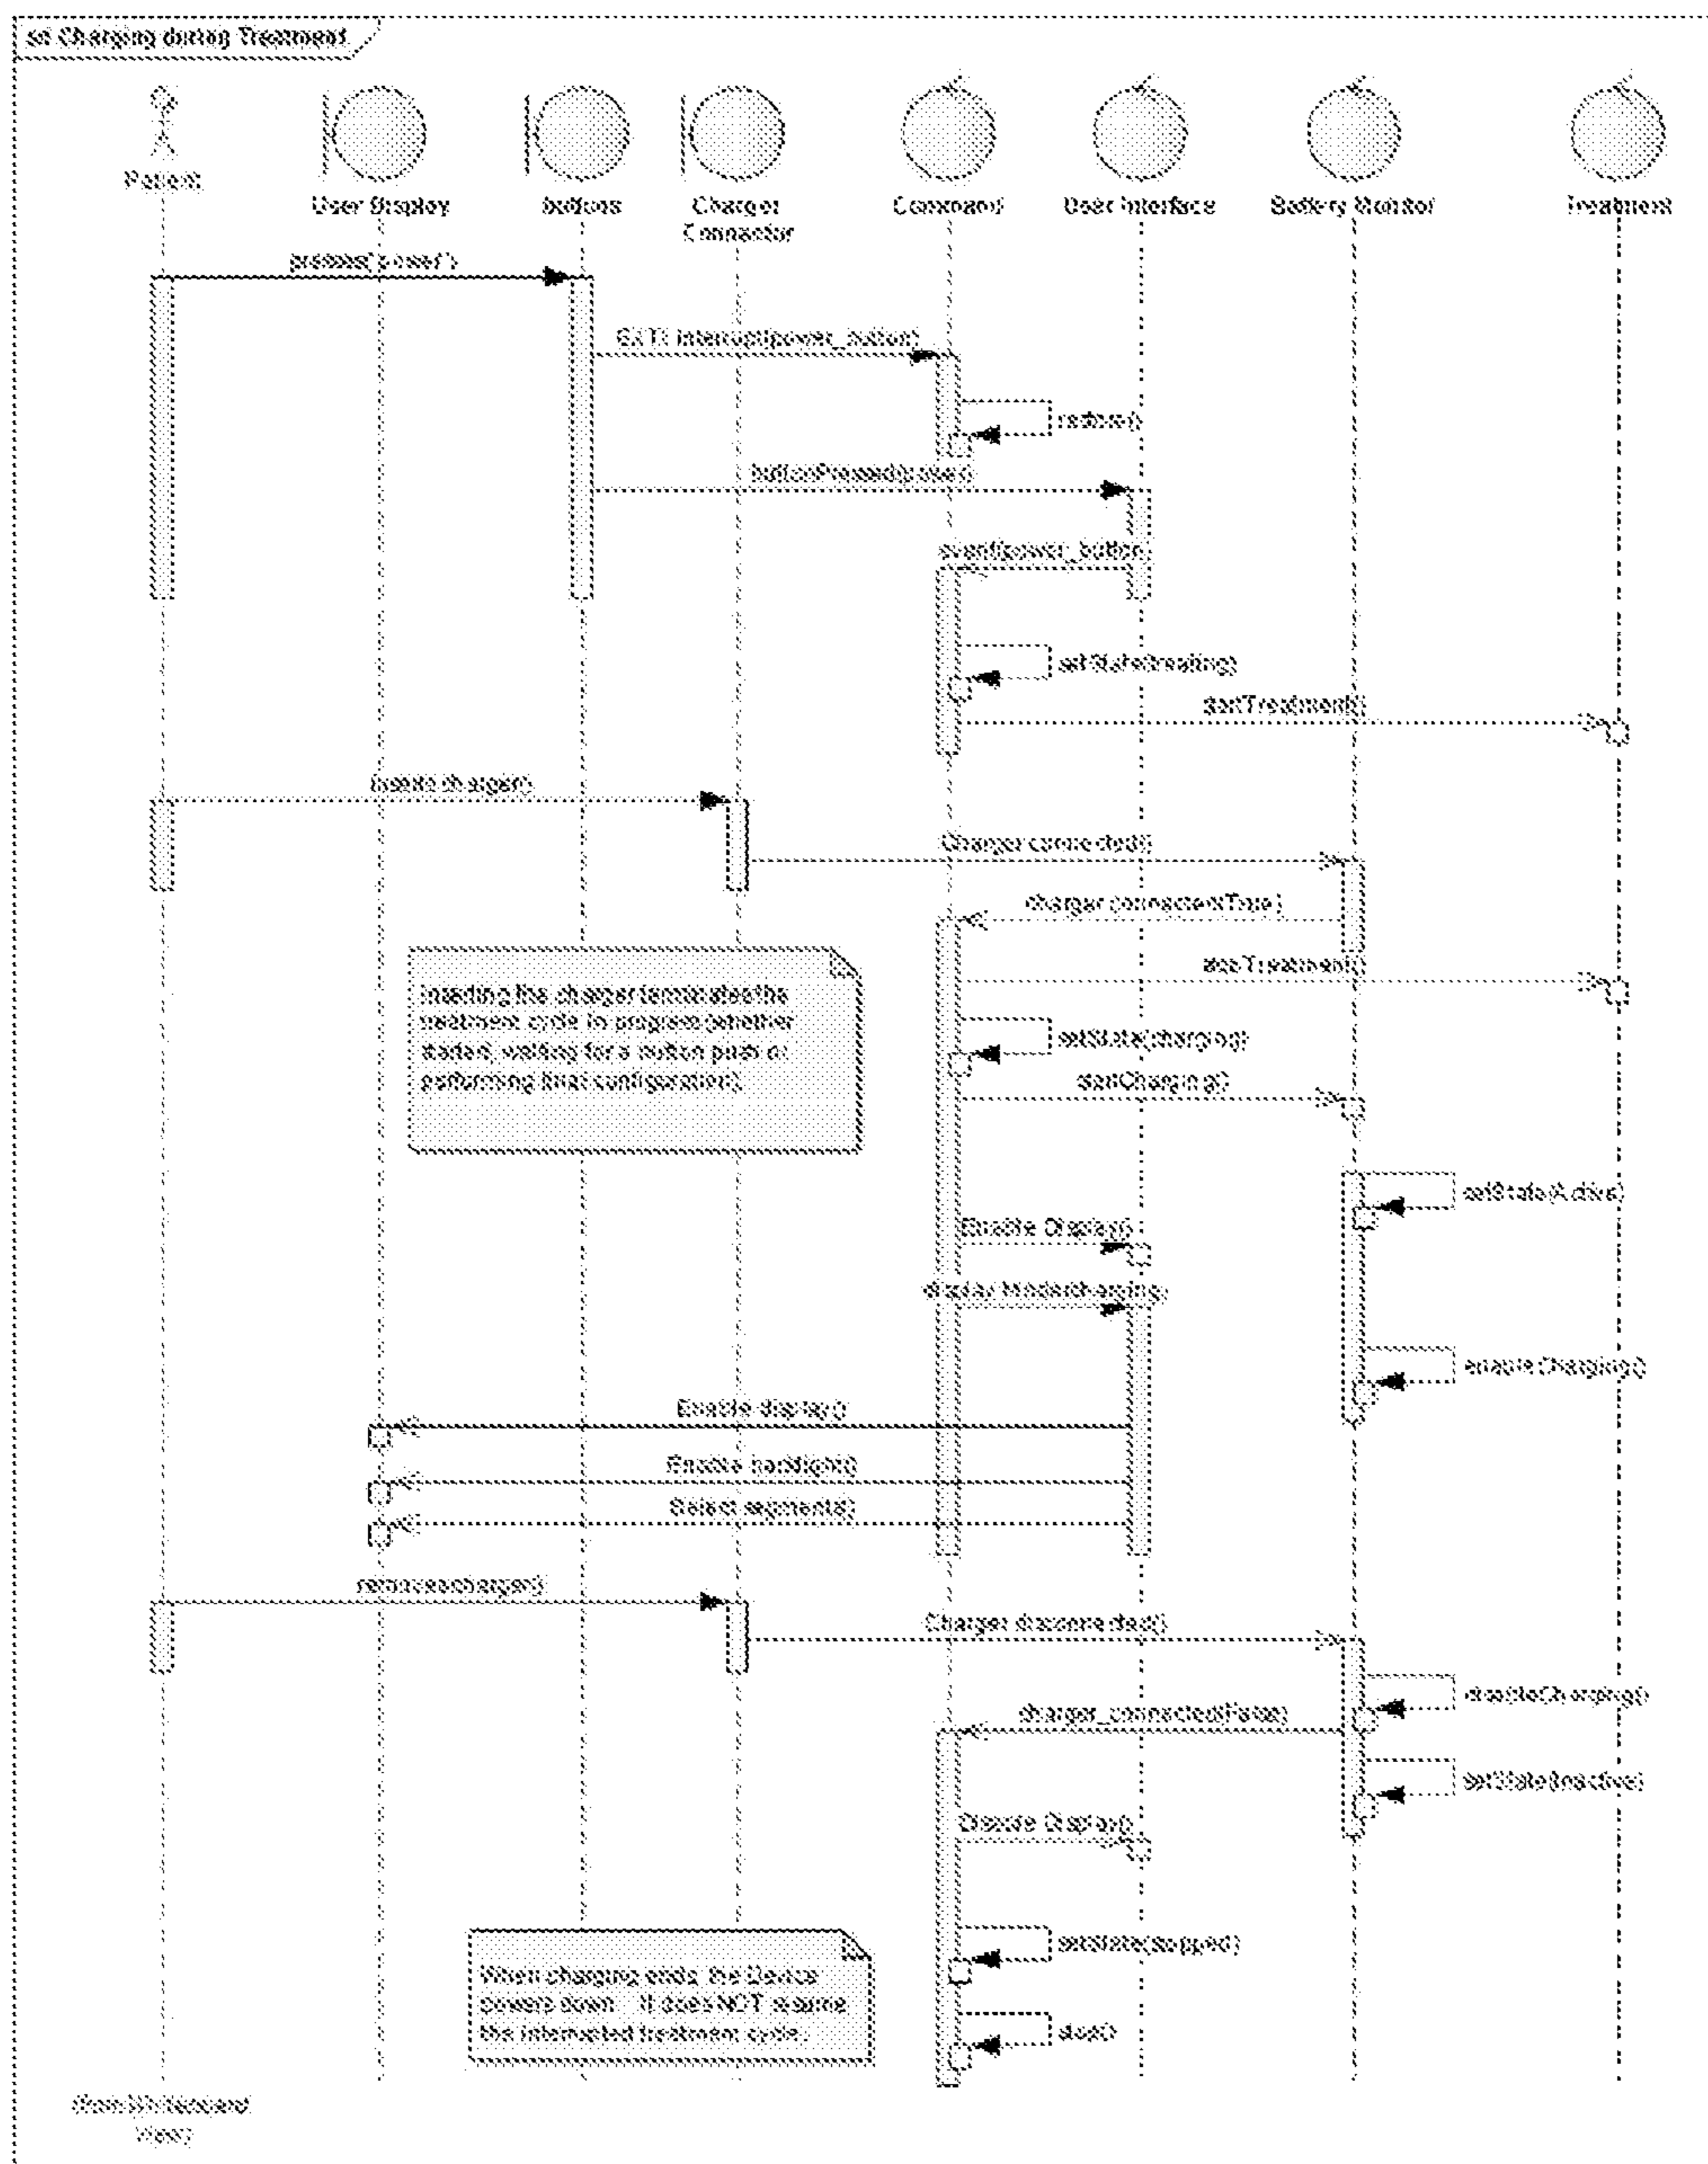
sd Charging during Treatment

Patient

User Display

Buttons

Charger Connector

Controller

User Interface

Battery Monitor

Treatment

pressed(power)

EXTI interrupt(power_button)

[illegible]

buttonPressed(power)

event(power_button)

setState(treating)

startTreatment()

insert charger()

Charger connected()

charger connected(True)

stopTreatment()

Inserting the charger terminates the treatment cycle in progress (whether started, waiting for a button push or performing final configuration).

setState(charging)

startCharging()

setState(Active)

Enable Display()

display Mode(charging)

enable Charging()

Enable display()

Enable backlight()

Select segments()

remove(charger)

Charger disconnected()

disableCharging()

charger_connected(False)

setState(Inactive)

Disable Display()

setState(Stopped)

stop()

When charging ends, the Device powers down. It does NOT resume the interrupted treatment cycle.

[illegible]